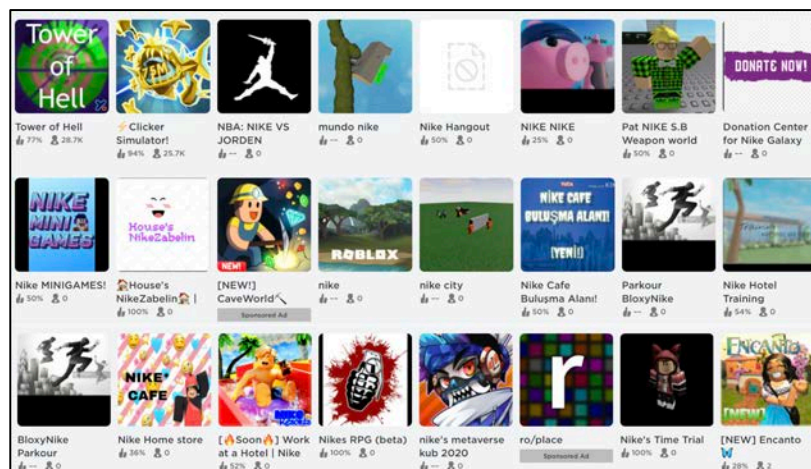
Tower of Hell

Tower of Hell
77% 28.7K

⚡Clicker Simulator!
94% 25.7K

NBA: NIKE VS JORDEN
-- 0

mundo nike
-- 0

Nike Hangout
50% 0

NIKE NIKE
25% 0

Pat NIKE S.B Weapon world
50% 0

DONATE NOW!

Donation Center for Nike Galaxy
-- 0

NIKE MINI GAMES

Nike MINIGAMES!
50% 0

House's NikeZabelin

House's NikeZabelin |
100% 0

NEW!

[NEW!] CaveWorld⛏
Sponsored Ad

ROBLOX

nike
-- 0

nike city
-- 0

NIKE CAFE BULUŞMA ALANI! [YENİ]

Nike Cafe Buluşma Alanı!
50% 0

Parkour BloxyNike
-- 0

Nike Hotel Training
54% 0

NIKE CAFE

BloxyNike Parkour
-- 0

Nike Home store
36% 0

[🔥Soon🔥] Work at a Hotel | Nike
52% 0

Nikes RPG (beta)
100% 0

nike's metaverse kub 2020
-- 0

r

ro/place
Sponsored Ad

Nike's Time Trial
100% 0

ENCANTO [NEW]

[NEW] Encanto W
28% 2